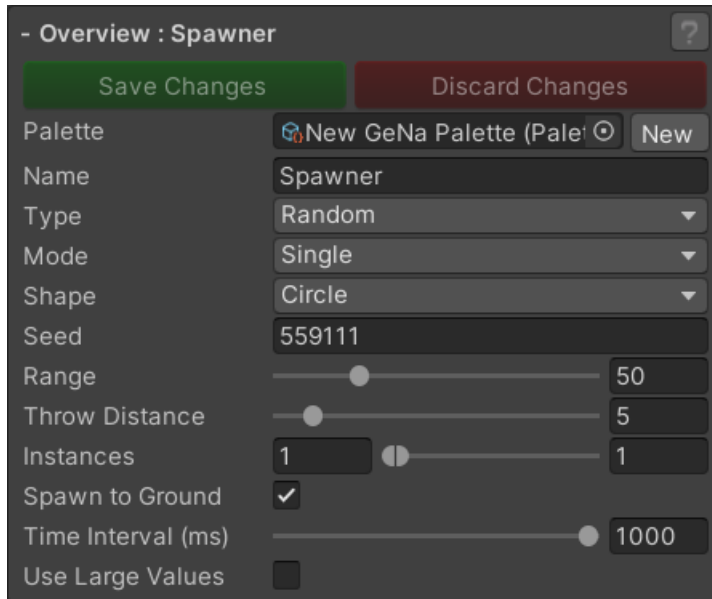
- Overview : Spawner

?

Save Changes

Discard Changes

Palette New GeNa Palette (Pale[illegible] New

Name Spawner

Type Random

Mode Single

Shape Circle

Seed 559111

Range 50

Throw Distance 5

Instances 1 1

Spawn to Ground ✓

Time Interval (ms) 1000

Use Large Values